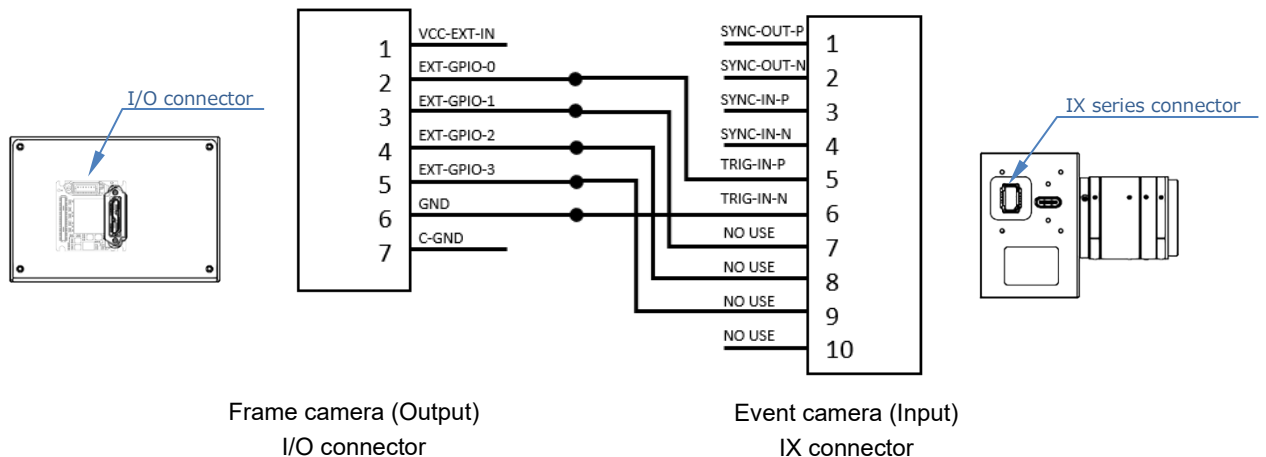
I/O connector

1 VCC-EXT-IN
2 EXT-GPIO-0
3 EXT-GPIO-1
4 EXT-GPIO-2
5 EXT-GPIO-3
6 GND
7 C-GND

SYNC-OUT-P 1
SYNC-OUT-N 2
SYNC-IN-P 3
SYNC-IN-N 4
TRIG-IN-P 5
TRIG-IN-N 6
NO USE 7
NO USE 8
NO USE 9
NO USE 10

IX series connector

Frame camera (Output)
I/O connector

Event camera (Input)
IX connector